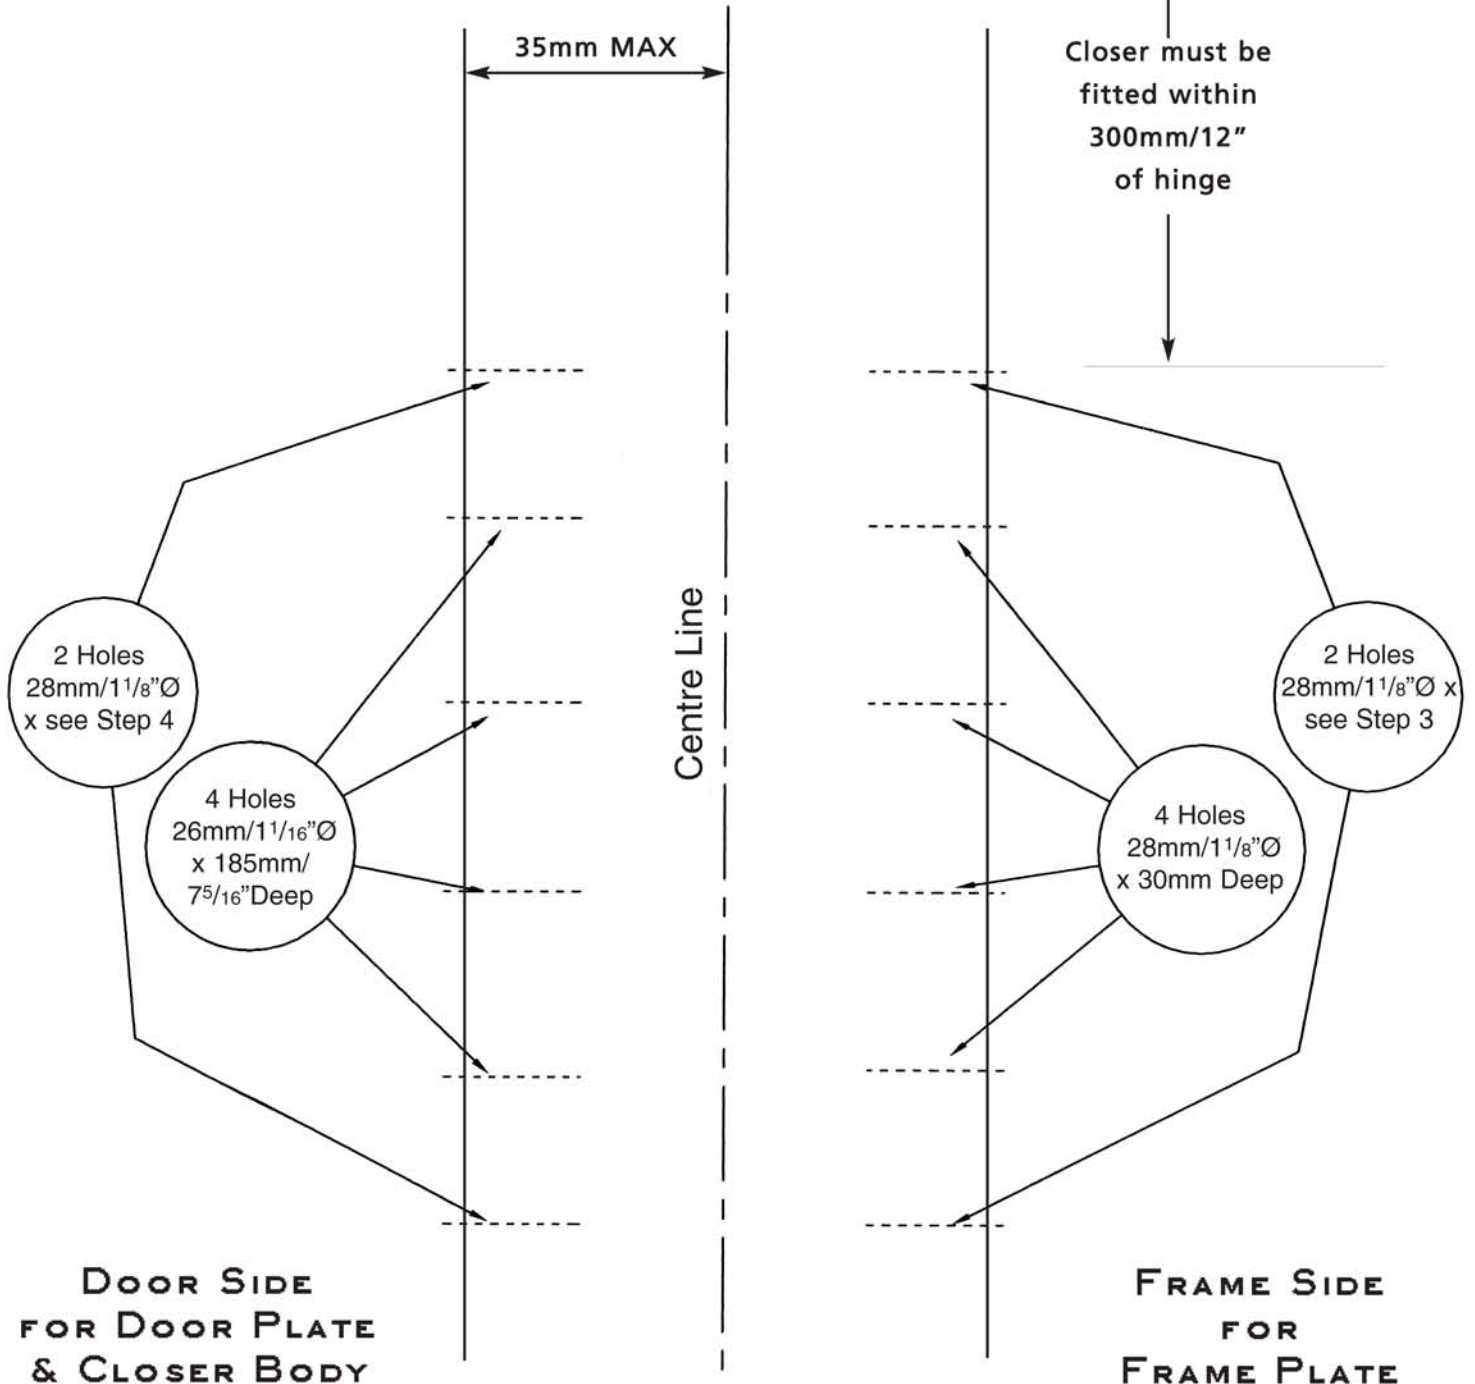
35mm MAX

Closer must be fitted within 300mm/12" of hinge

Centre Line

2 Holes $28mm/1^1/_8"Ø$ x see Step 4

4 Holes $26mm/1^1/_{16}"Ø$ x 185mm/ $7^5/_{16}"$Deep

2 Holes $28mm/1^1/_8"Ø$ x see Step 3

4 Holes $28mm/1^1/_8"Ø$ x 30mm Deep

DOOR SIDE
FOR DOOR PLATE
& CLOSER BODY

FRAME SIDE
FOR
FRAME PLATE